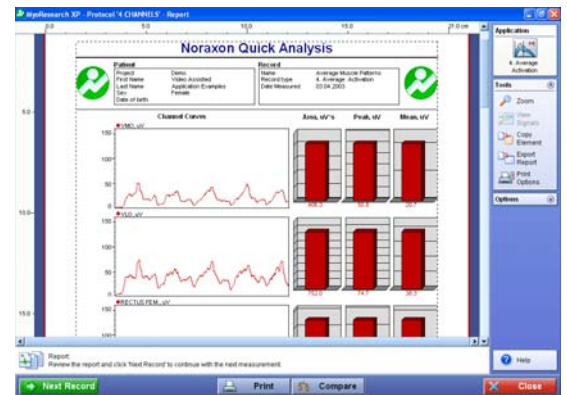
MyoResearch XP - Protocol '4 CHANNELS' - Report

0.0 5.0 10.0 15.0 21.0 cm

Noraxon Quick Analysis

Patient
Project Demo
First Name Video Assisted
Last Name Application Examples
Sex Female
Date of birth

Record
Name Average Muscle Patterns
Record type 4. Average Activation
Date Measured 03.04.2003

Channel Curves
Area, uV*s
Peak, uV
Mean, uV

VMO, uV
150
100
50
0
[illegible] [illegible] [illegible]

VLO, uV
150
100
50
0
152.0 74.7 38.3

RECTUS FEM., uV
150
100

5.0
10.0
15.0

Application
4. Average Activation

Tools
Zoom
View Signals
Copy Element
Export Report
Print Options

Options

Report:
Review the report and click 'Next Record' to continue with the next measurement.

Help

Next Record
Print
Compare
Close